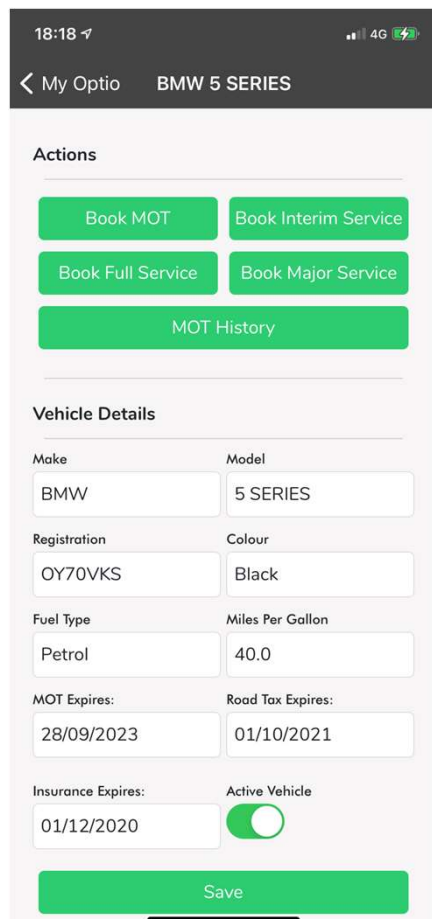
18:18

4G

My Optio BMW 5 SERIES

Actions

Book MOT
Book Interim Service
Book Full Service
Book Major Service
MOT History

Vehicle Details

| Make | Model |
|---|---|
| BMW | 5 SERIES |
| Registration | Colour |
| OY70VKS | Black |
| Fuel Type | Miles Per Gallon |
| Petrol | 40.0 |
| MOT Expires: | Road Tax Expires: |
| 28/09/2023 | 01/10/2021 |
| Insurance Expires: | Active Vehicle |
| 01/12/2020 | |

Save